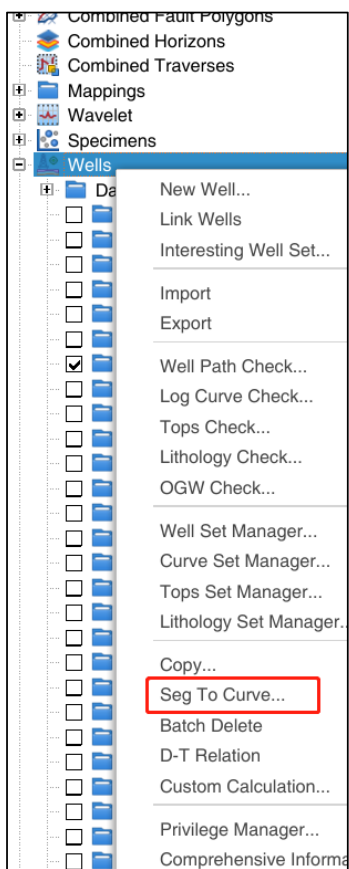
Combined Fault Polygons
Combined Horizons
Combined Traverses
Mappings
Wavelet
Specimens
Wells
Da

New Well...
Link Wells
Interesting Well Set...

Import
Export

Well Path Check...
Log Curve Check...
Tops Check...
Lithology Check...
OGW Check...

Well Set Manager...
Curve Set Manager...
Tops Set Manager...
Lithology Set Manager...

Copy...
Seg To Curve...
Batch Delete
D-T Relation
Custom Calculation...

Privilege Manager...
Comprehensive Informa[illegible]